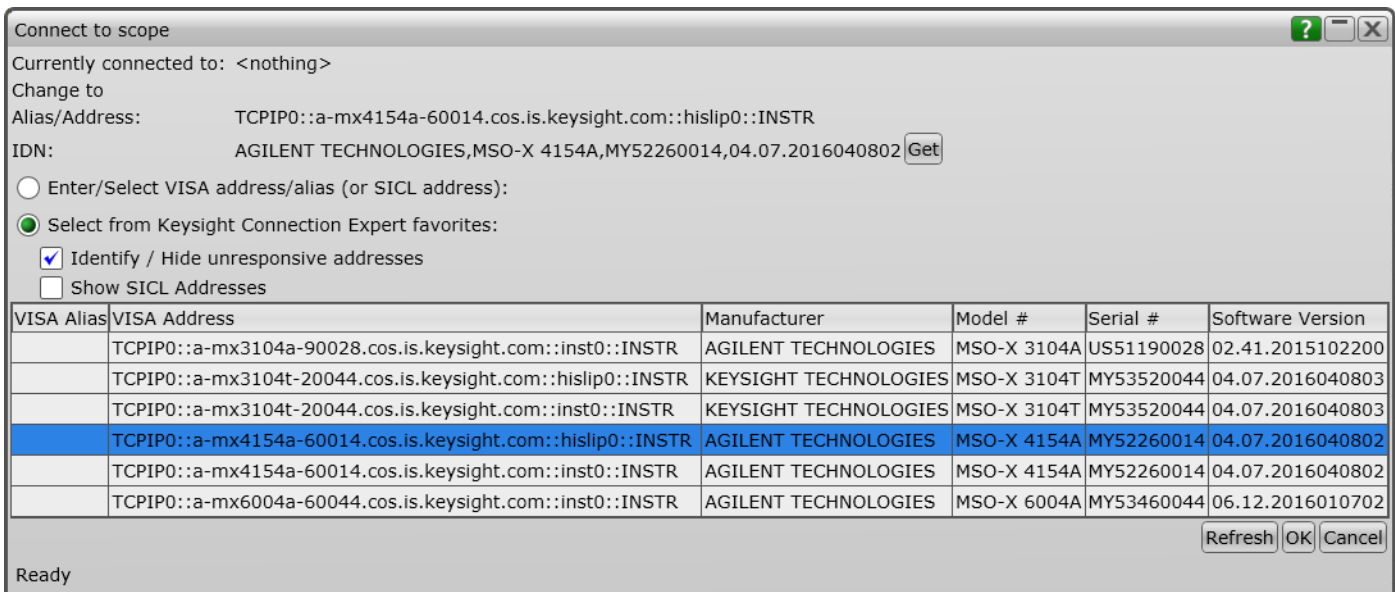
Connect to scope

?

Currently connected to: <nothing>

Change to

Alias/Address: TCPIP0::a-mx4154a-60014.cos.is.keysight.com::hislip0::INSTR

IDN: AGILENT TECHNOLOGIES,MSO-X 4154A,MY52260014,04.07.2016040802 Get

Enter/Select VISA address/alias (or SICL address):

Select from Keysight Connection Expert favorites:

Identify / Hide unresponsive addresses

Show SICL Addresses

| VISA Alias | VISA Address | Manufacturer | Model # | Serial # | Software Version |
|---|---|---|---|---|---|
| | TCPIP0::a-mx3104a-90028.cos.is.keysight.com::inst0::INSTR | AGILENT TECHNOLOGIES | MSO-X 3104A | US51190028 | 02.41.2015102200 |
| | TCPIP0::a-mx3104t-20044.cos.is.keysight.com::hislip0::INSTR | KEYSIGHT TECHNOLOGIES | MSO-X 3104T | MY53520044 | 04.07.2016040803 |
| | TCPIP0::a-mx3104t-20044.cos.is.keysight.com::inst0::INSTR | KEYSIGHT TECHNOLOGIES | MSO-X 3104T | MY53520044 | 04.07.2016040803 |
| | TCPIP0::a-mx4154a-60014.cos.is.keysight.com::hislip0::INSTR | AGILENT TECHNOLOGIES | MSO-X 4154A | MY52260014 | 04.07.2016040802 |
| | TCPIP0::a-mx4154a-60014.cos.is.keysight.com::inst0::INSTR | AGILENT TECHNOLOGIES | MSO-X 4154A | MY52260014 | 04.07.2016040802 |
| | TCPIP0::a-mx6004a-60044.cos.is.keysight.com::inst0::INSTR | AGILENT TECHNOLOGIES | MSO-X 6004A | MY53460044 | 06.12.2016010702 |

Refresh OK Cancel

Ready